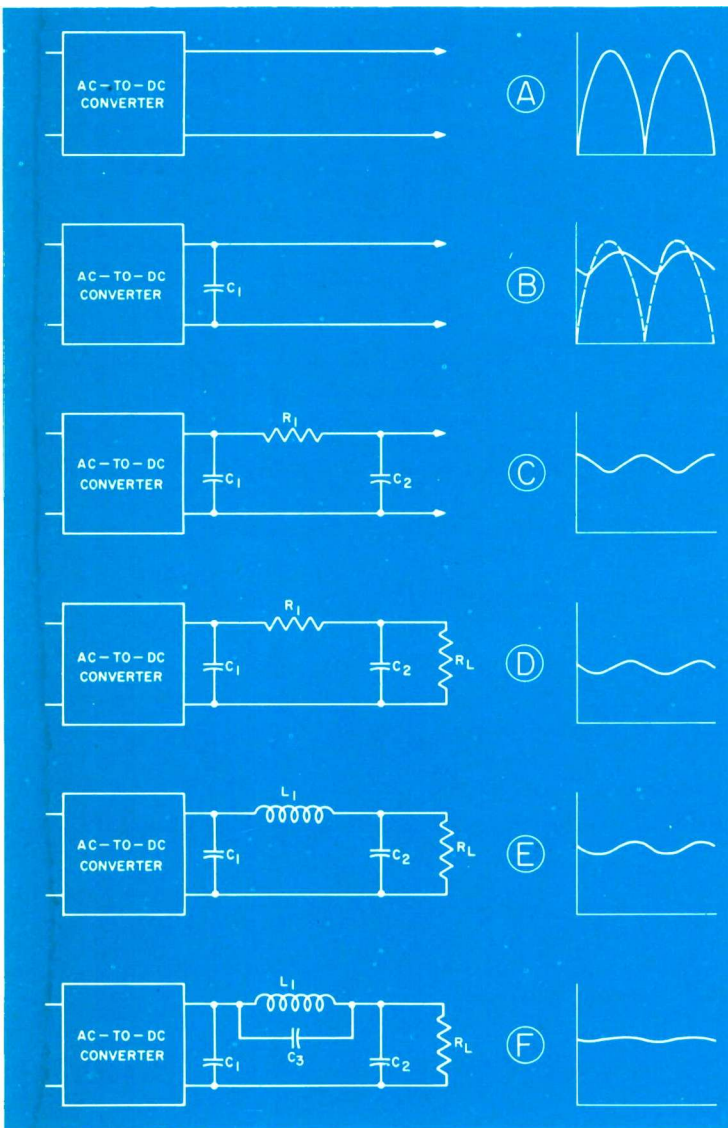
AC-TO-DC CONVERTER

A

AC-TO-DC CONVERTER

$C_1$

B

AC-TO-DC CONVERTER

$R_1$

$C_1$

$C_2$

C

AC-TO-DC CONVERTER

$R_1$

$C_1$

$C_2$

$R_L$

D

AC-TO-DC CONVERTER

$L_1$

$C_1$

$C_2$

$R_L$

E

AC-TO-DC CONVERTER

$L_1$

$C_3$

$C_1$

$C_2$

$R_L$

F